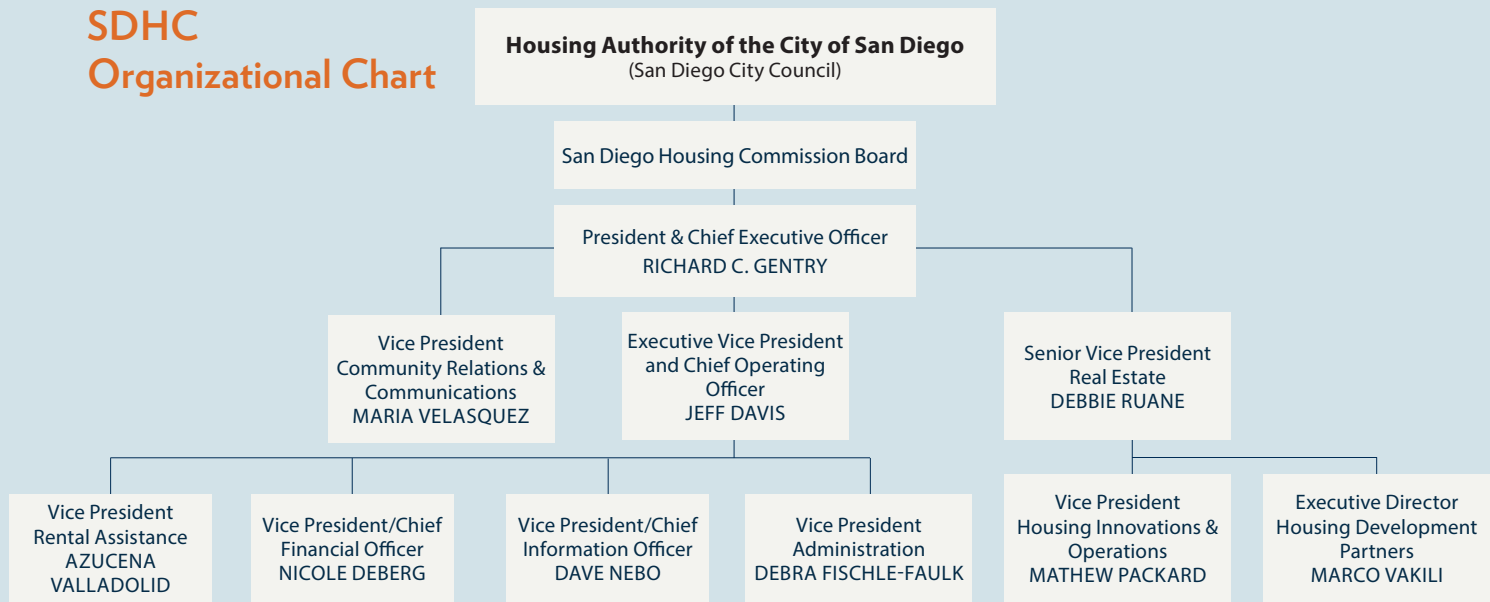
SDHC
Organizational Chart

Housing Authority of the City of San Diego
(San Diego City Council)

San Diego Housing Commission Board

President & Chief Executive Officer
RICHARD C. GENTRY

Vice President
Community Relations & Communications
MARIA VELASQUEZ

Executive Vice President and Chief Operating Officer
JEFF DAVIS

Senior Vice President
Real Estate
DEBBIE RUANE

Vice President
Rental Assistance
AZUCENA VALLADOLID

Vice President/Chief Financial Officer
NICOLE DEBERG

Vice President/Chief Information Officer
DAVE NEBO

Vice President
Administration
DEBRA FISCHLE-FAULK

Vice President
Housing Innovations & Operations
MATHEW PACKARD

Executive Director
Housing Development Partners
MARCO VAKILI